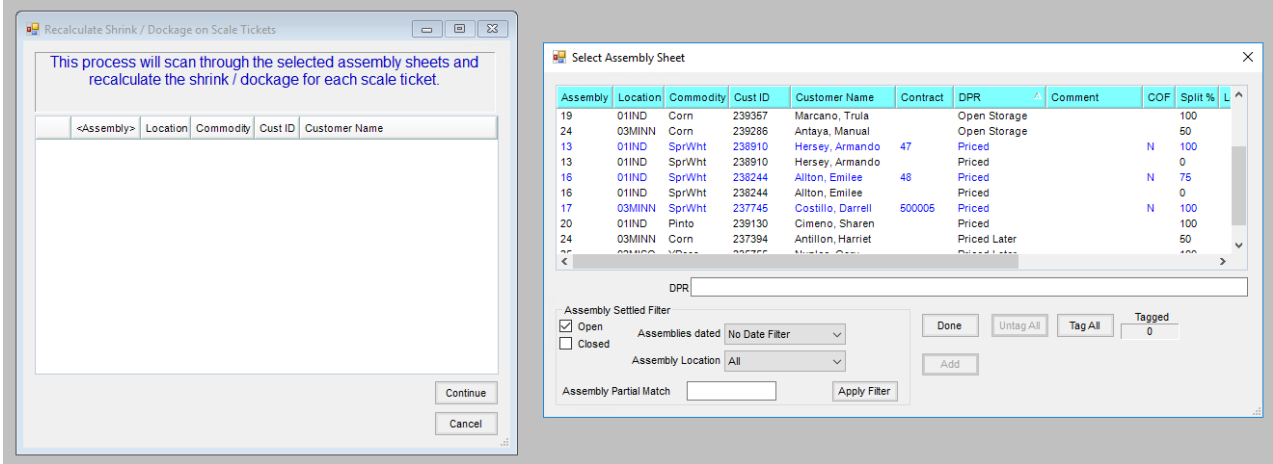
Recalculate Shrink / Dockage on Scale Tickets

This process will scan through the selected assembly sheets and recalculate the shrink / dockage for each scale ticket.

| | <Assembly> | Location | Commodity | Cust ID | Customer Name |
|---|---|---|---|---|---|

Continue

Cancel

Select Assembly Sheet

| Assembly | Location | Commodity | Cust ID | Customer Name | Contract | DPR | Comment | COF | Split % | L |
|---|---|---|---|---|---|---|---|---|---|---|
| 19 | 01IND | Corn | 239357 | Marcano, Trula | | Open Storage | | | 100 | |
| 24 | 03MINN | Corn | 239286 | Antaya, Manual | | Open Storage | | | 50 | |
| 13 | 01IND | SprWht | 238910 | Hersey, Armando | 47 | Priced | | N | 100 | |
| 13 | 01IND | SprWht | 238910 | Hersey, Armando | | Priced | | | 0 | |
| 16 | 01IND | SprWht | 238244 | Allton, Emilee | 48 | Priced | | N | 75 | |
| 16 | 01IND | SprWht | 238244 | Allton, Emilee | | Priced | | | 0 | |
| 17 | 03MINN | SprWht | 237745 | Costillo, Darrell | 500005 | Priced | | N | 100 | |
| 20 | 01IND | Pinto | 239130 | Cimeno, Sharen | | Priced | | | 100 | |
| 24 | 03MINN | Corn | 237394 | Antillon, Harriet | | Priced Later | | | 50 | |
| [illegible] | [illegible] | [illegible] | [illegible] | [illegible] | | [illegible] | | | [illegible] | |

DPR

Assembly Settled Filter
Open
Closed
Assemblies dated No Date Filter
Assembly Location All
Assembly Partial Match
Apply Filter

Done
Untag All
Tag All
Tagged
0
Add